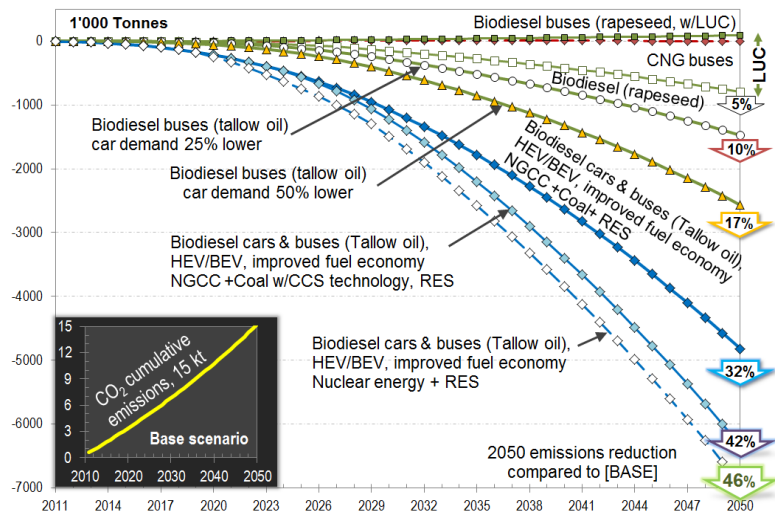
1'000 Tonnes

Biodiesel buses (rapeseed, w/LUC)

CNG buses

LUC

Biodiesel (rapeseed)

5%

10%

Biodiesel buses (tallow oil) car demand 25% lower

Biodiesel buses (tallow oil) car demand 50% lower

Biodiesel cars & buses (Tallow oil), HEV/BEV, improved fuel economy NGCC +Coal+ RES

17%

Biodiesel cars & buses (Tallow oil), HEV/BEV, improved fuel economy NGCC +Coal w/CCS technology, RES

Biodiesel cars & buses (Tallow oil), HEV/BEV, improved fuel economy Nuclear energy + RES

32%

42%

2050 emissions reduction compared to [BASE]

46%

$CO_2$ cumulative emissions, 15 kt

Base scenario

15
12
9
6
3
0

2010 2020 2030 2040 2050

0
-1000
-2000
-3000
-4000
-5000
-6000
-7000

2011 2014 2017 2020 2023 2026 2029 2032 2035 2038 2041 2044 2047 2050